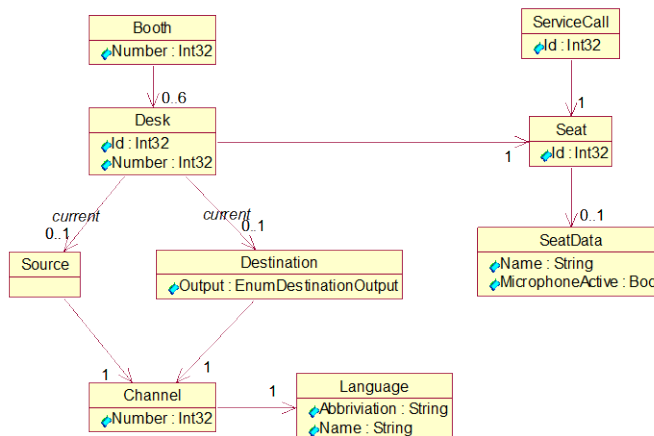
Booth
Number : Int32

0..6

Desk
Id : Int32
Number : Int32

ServiceCall
Id : Int32

1

Seat
Id : Int32

1

0..1

SeatData
Name : String
MicrophoneActive : Boo

current
0..1

current
0..1

Source

Destination
Output : EnumDestinationOutput

1

1

Channel
Number : Int32

1

Language
Abbriviation : String
Name : String